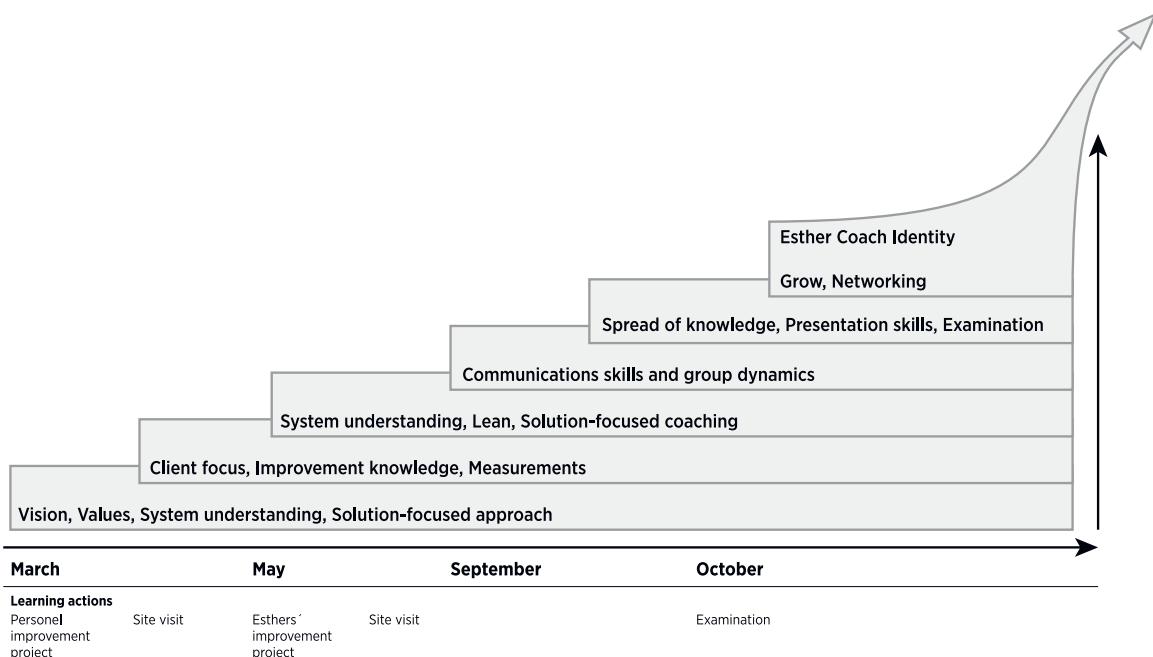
Esther Coach Identity

Grow, Networking

Spread of knowledge, Presentation skills, Examination

Communications skills and group dynamics

System understanding, Lean, Solution-focused coaching

Client focus, Improvement knowledge, Measurements

Vision, Values, System understanding, Solution-focused approach

March

May

September

October

Learning actions

Personel improvement project

Site visit

Esthers´ improvement project

Site visit

Examination